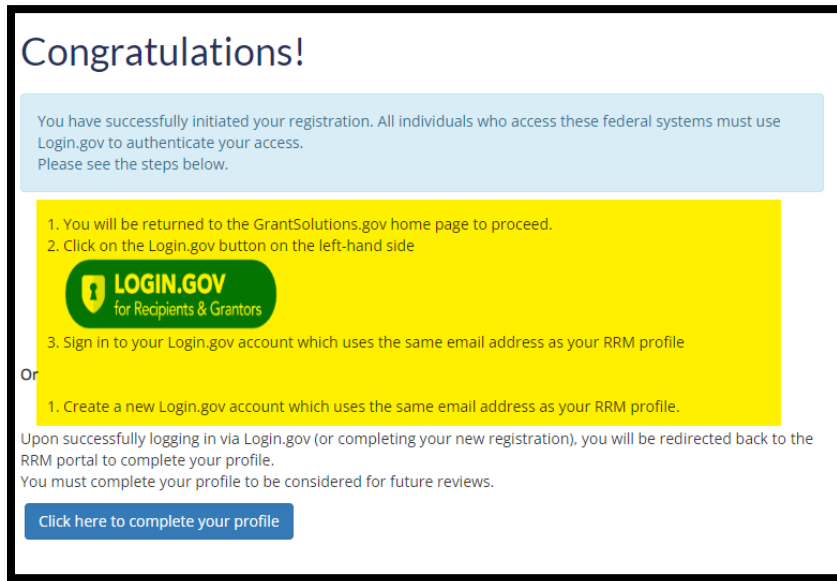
Congratulations!

You have successfully initiated your registration. All individuals who access these federal systems must use Login.gov to authenticate your access.
Please see the steps below.

1. You will be returned to the GrantSolutions.gov home page to proceed.
2. Click on the Login.gov button on the left-hand side

LOGIN.GOV
for Recipients & Grantors

3. Sign in to your Login.gov account which uses the same email address as your RRM profile

Or

1. Create a new Login.gov account which uses the same email address as your RRM profile.

Upon successfully logging in via Login.gov (or completing your new registration), you will be redirected back to the RRM portal to complete your profile.
You must complete your profile to be considered for future reviews.

Click here to complete your profile